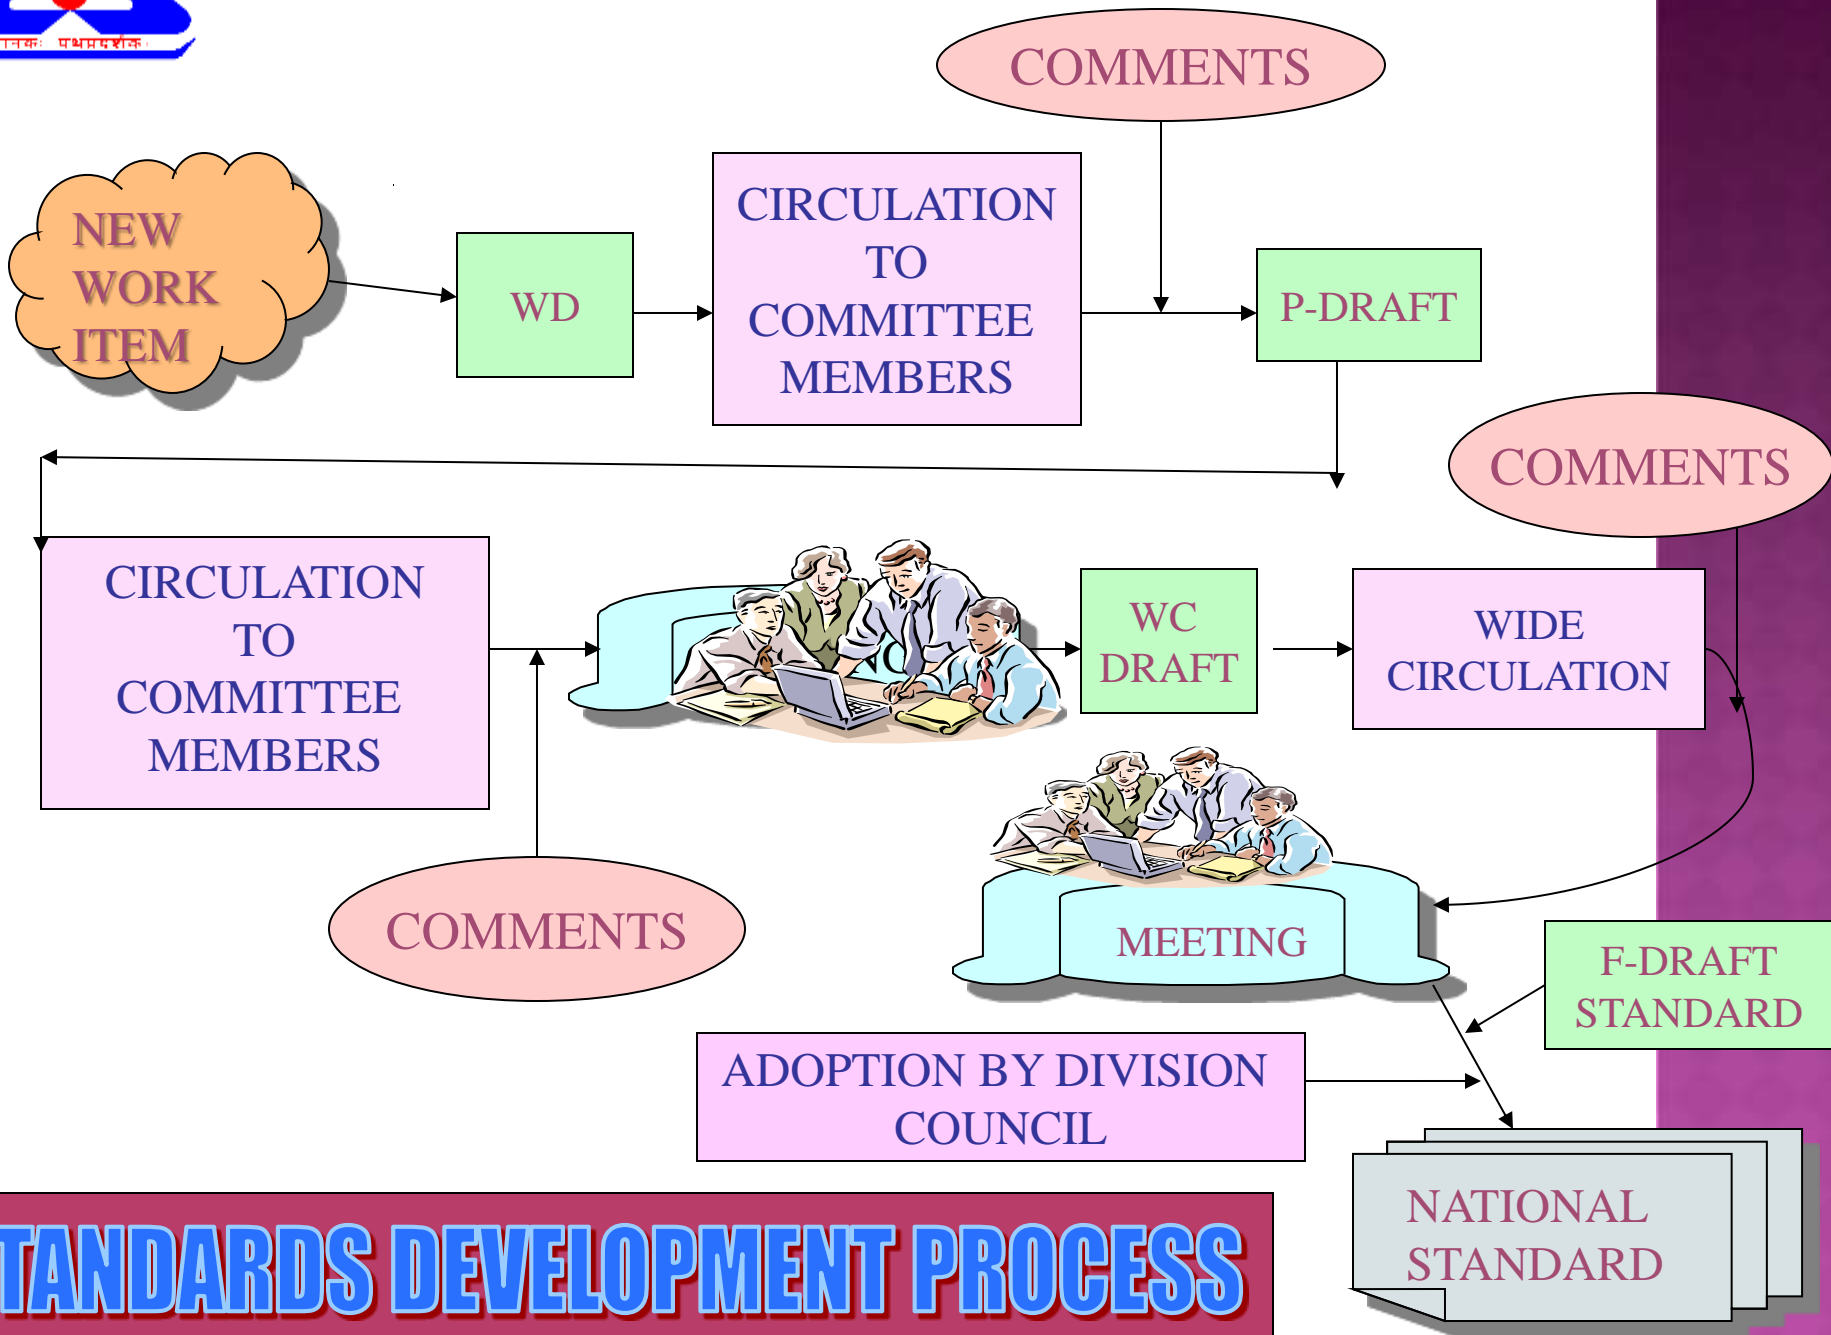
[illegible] पथप्रदर्शक

COMMENTS

NEW WORK ITEM

WD

CIRCULATION TO COMMITTEE MEMBERS

P-DRAFT

COMMENTS

CIRCULATION TO COMMITTEE MEMBERS

WC DRAFT

WIDE CIRCULATION

COMMENTS

MEETING

F-DRAFT STANDARD

ADOPTION BY DIVISION COUNCIL

NATIONAL STANDARD

TANDARDS DEVELOPMENT PROCESS